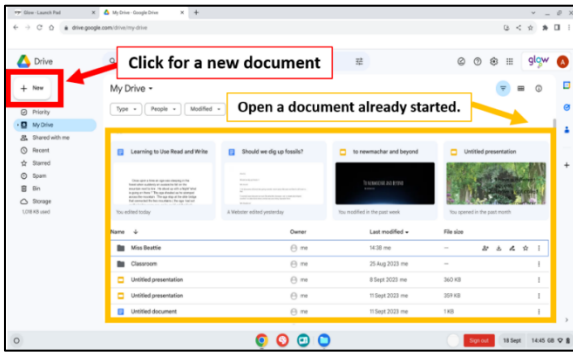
Glow - Launch Pad
My Drive - Google Drive
drive.google.com/drive/my-drive

Drive

Click for a new document

glow

New

My Drive

Priority
My Drive
Shared with me
Recent
Starred
Spam
Bin
Storage
1.08 KB used

Type
People
Modified

Open a document already started.

Learning to Use Read and Write
Should we dig up fossils?
to newmachar and beyond
Untitled presentation

You edited today
A Webster edited yesterday
You modified in the past week
You opened in the past month

| Name | Owner | Last modified | File size |
|---|---|---|---|
| Miss Beattie | me | 14:38 me | – |
| Classroom | me | 25 Aug 2023 me | – |
| Untitled presentation | me | 8 Sept 2023 me | 360 KB |
| Untitled presentation | me | 11 Sept 2023 me | 359 KB |
| Untitled document | me | 11 Sept 2023 me | 1 KB |

Sign out
18 Sept
14:45 GB